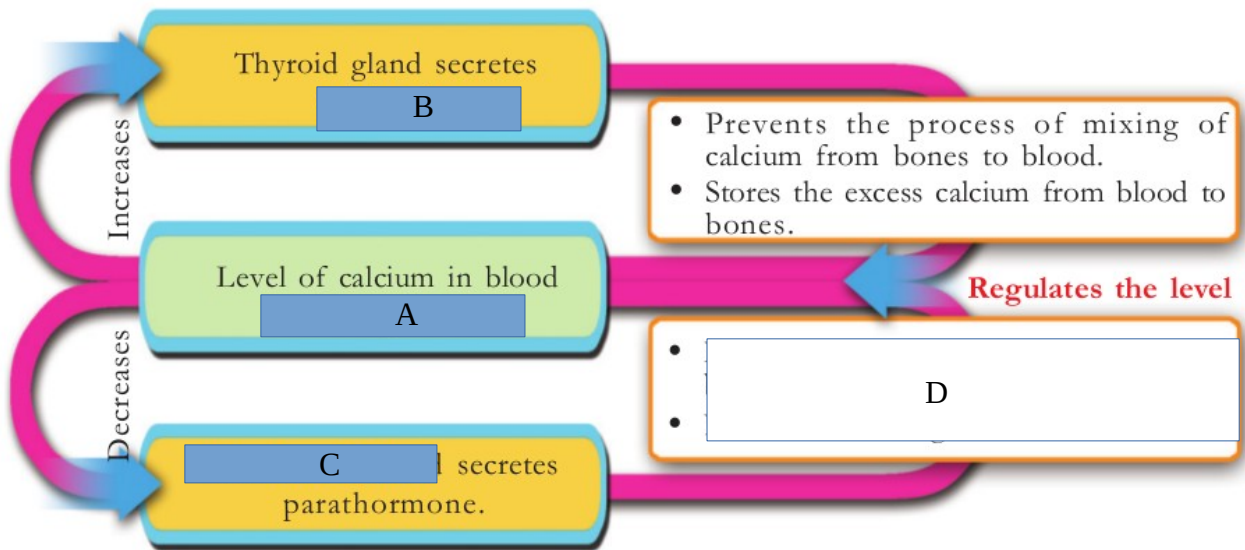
Thyroid gland secretes

B

Increases

• Prevents the process of mixing of calcium from bones to blood.

• Stores the excess calcium from blood to bones.

Level of calcium in blood

A

Regulates the level

•

D

•

Decreases

C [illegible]l secretes parathormone.